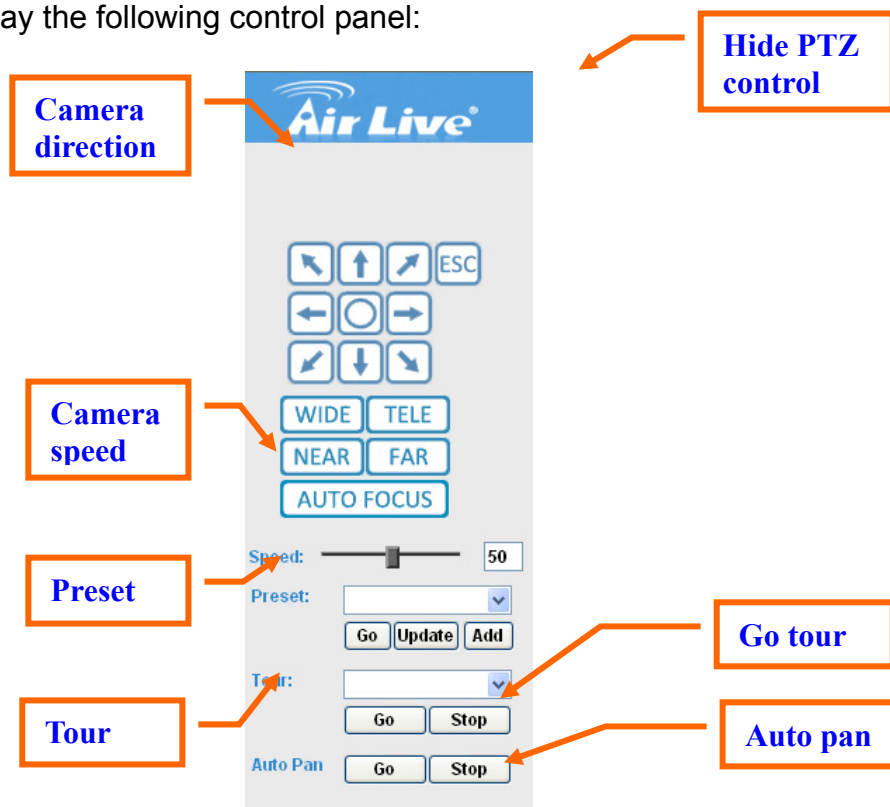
ay the following control panel:

Hide PTZ control

Camera direction

Air Live

ESC

Camera speed

WIDE TELE

NEAR FAR

AUTO FOCUS

Speed: 50

Preset

Preset:

Go Update Add

Go tour

Tour:

Go Stop

Tour

Auto pan

Auto Pan Go Stop